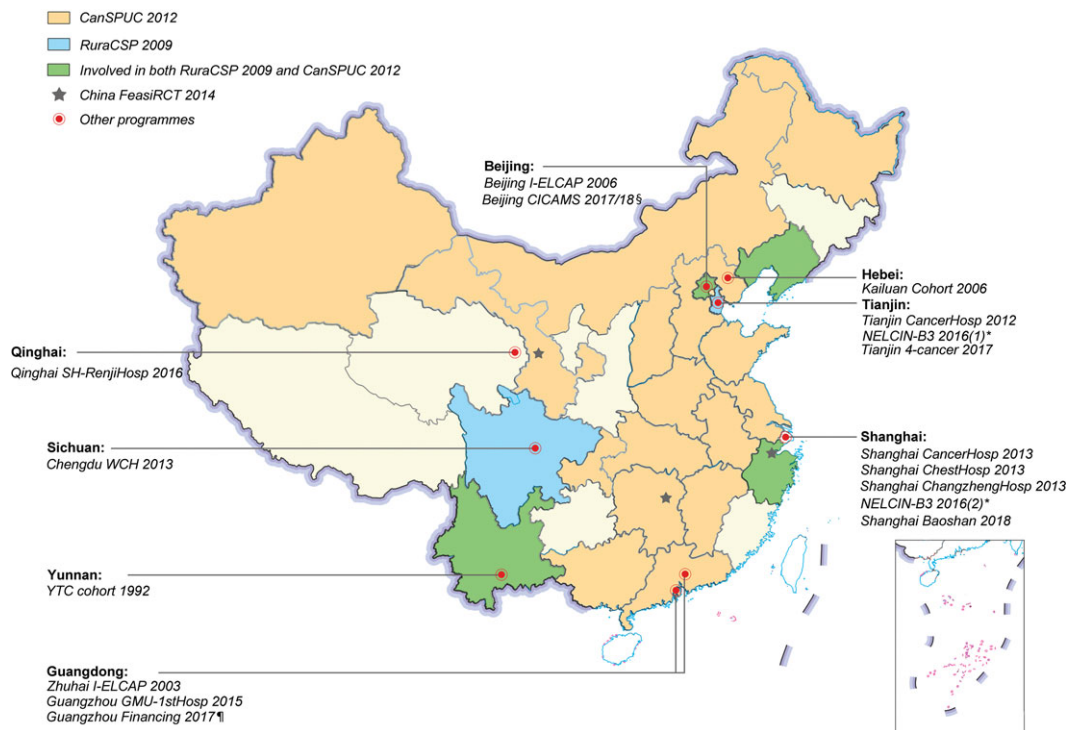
CanSPUC 2012
RuraCSP 2009
Involved in both RuraCSP 2009 and CanSPUC 2012
China FeasiRCT 2014
Other programmes

Beijing:
Beijing I-ELCAP 2006
Beijing CICAMS 2017/18§

Hebei:
Kailuan Cohort 2006

Tianjin:
Tianjin CancerHosp 2012
NELCIN-B3 2016(1)*
Tianjin 4-cancer 2017

Qinghai:
Qinghai SH-RenjiHosp 2016

Sichuan:
Chengdu WCH 2013

Shanghai:
Shanghai CancerHosp 2013
Shanghai ChestHosp 2013
Shanghai ChangzhengHosp 2013
NELCIN-B3 2016(2)*
Shanghai Baoshan 2018

Yunnan:
YTC cohort 1992

Guangdong:
Zhuhai I-ELCAP 2003
Guangzhou GMU-1stHosp 2015
Guangzhou Financing 2017¶